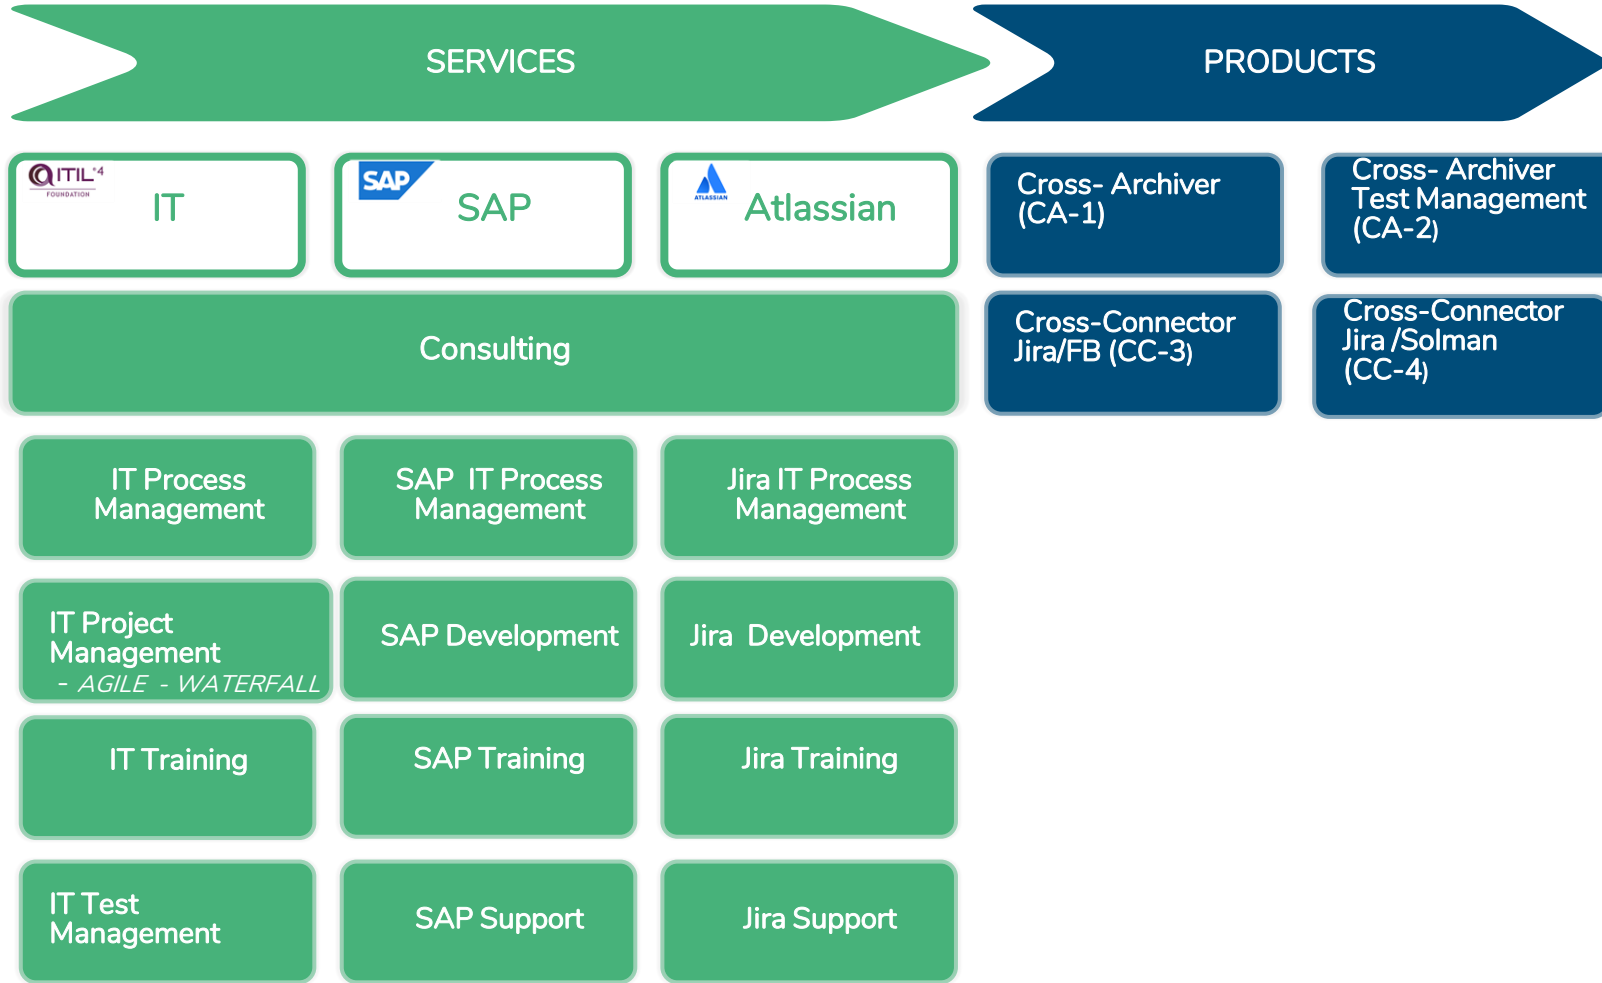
SERVICES

PRODUCTS

ITIL 4 FOUNDATION

IT

SAP

SAP

ATLASSIAN

Atlassian

Cross- Archiver (CA-1)

Cross- Archiver Test Management (CA-2)

Consulting

Cross-Connector Jira/FB (CC-3)

Cross-Connector Jira /Solman (CC-4)

IT Process Management

SAP IT Process Management

Jira IT Process Management

IT Project Management
- AGILE - WATERFALL

SAP Development

Jira Development

IT Training

SAP Training

Jira Training

IT Test Management

SAP Support

Jira Support